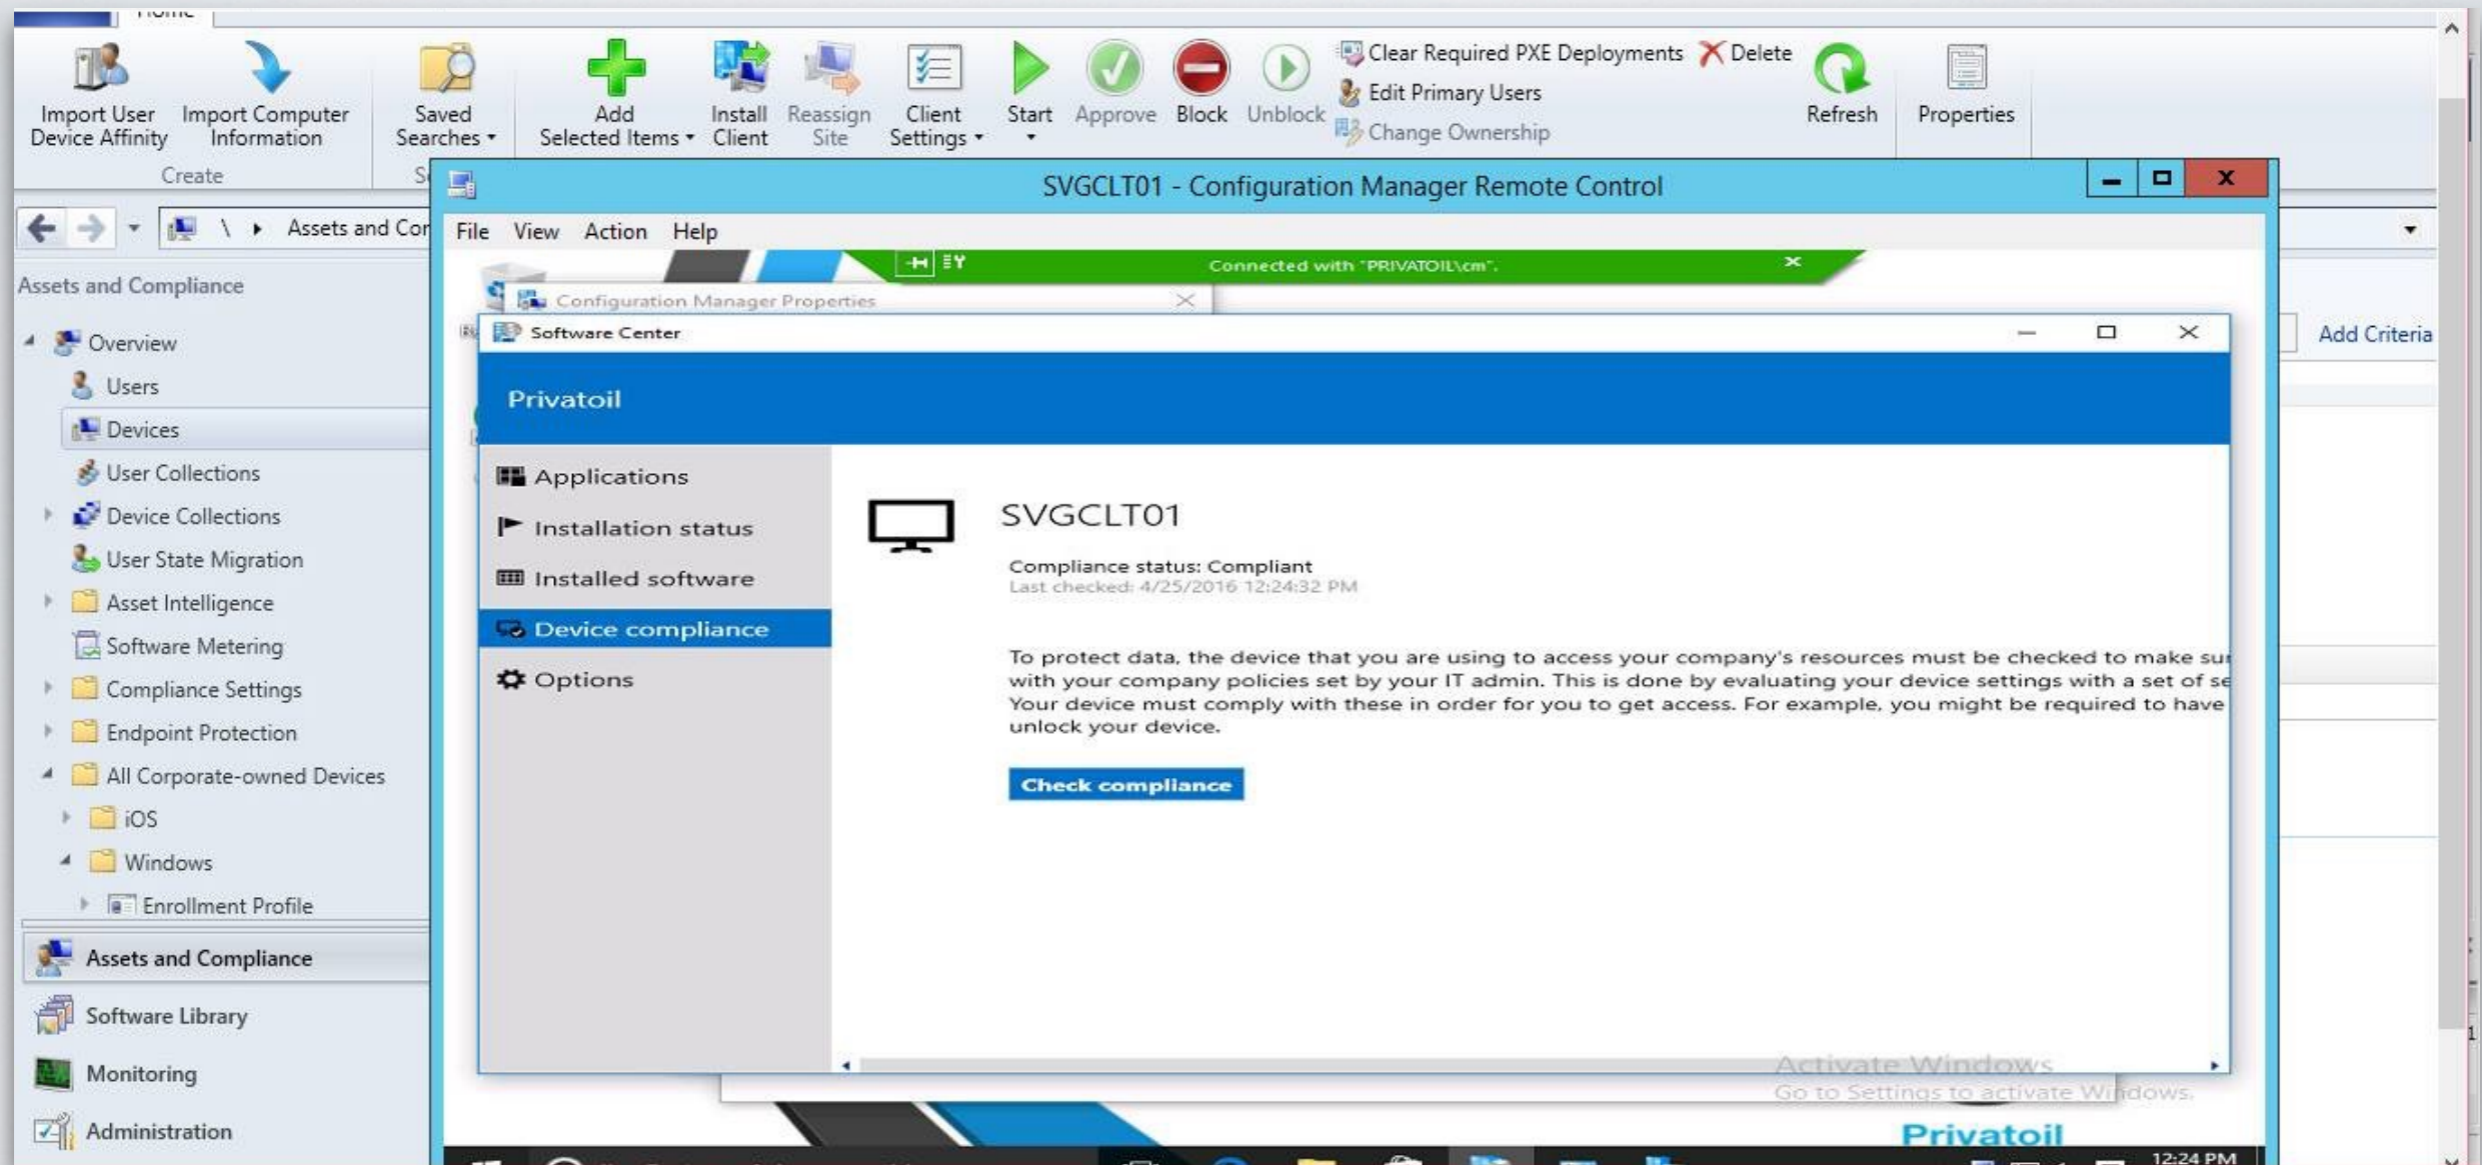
Home

Import User Device Affinity
Import Computer Information
Create
Saved Searches
Add Selected Items
Install Client
Reassign Site
Client Settings
Start
Approve
Block
Unblock
Clear Required PXE Deployments
Delete
Edit Primary Users
Change Ownership
Refresh
Properties

\ Assets and Co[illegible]

Assets and Compliance

Overview
Users
Devices
User Collections
Device Collections
User State Migration
Asset Intelligence
Software Metering
Compliance Settings
Endpoint Protection
All Corporate-owned Devices
iOS
Windows
Enrollment Profile

Assets and Compliance
Software Library
Monitoring
Administration

Add Criteria

SVGCLT01 - Configuration Manager Remote Control

File View Action Help

Connected with "PRIVATOIL\cm".

Configuration Manager Properties

Software Center

Privatoil

Applications
Installation status
Installed software
Device compliance
Options

SVGCLT01

Compliance status: Compliant
Last checked: 4/25/2016 12:24:32 PM

To protect data, the device that you are using to access your company's resources must be checked to make su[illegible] with your company policies set by your IT admin. This is done by evaluating your device settings with a set of se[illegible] Your device must comply with these in order for you to get access. For example, you might be required to have unlock your device.

Check compliance

Activate Windows
Go to Settings to activate Windows.

Privatoil

12:24 PM